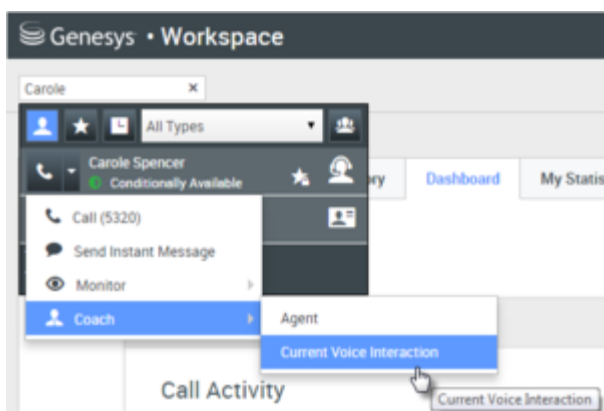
Genesys • Workspace

Carole ×

All Types

Carole Spencer
Conditionally Available

ory Dashboard My Statis

Call (5320)
Send Instant Message
Monitor
Coach

Agent
Current Voice Interaction

Call Activity

Current Voice Interaction